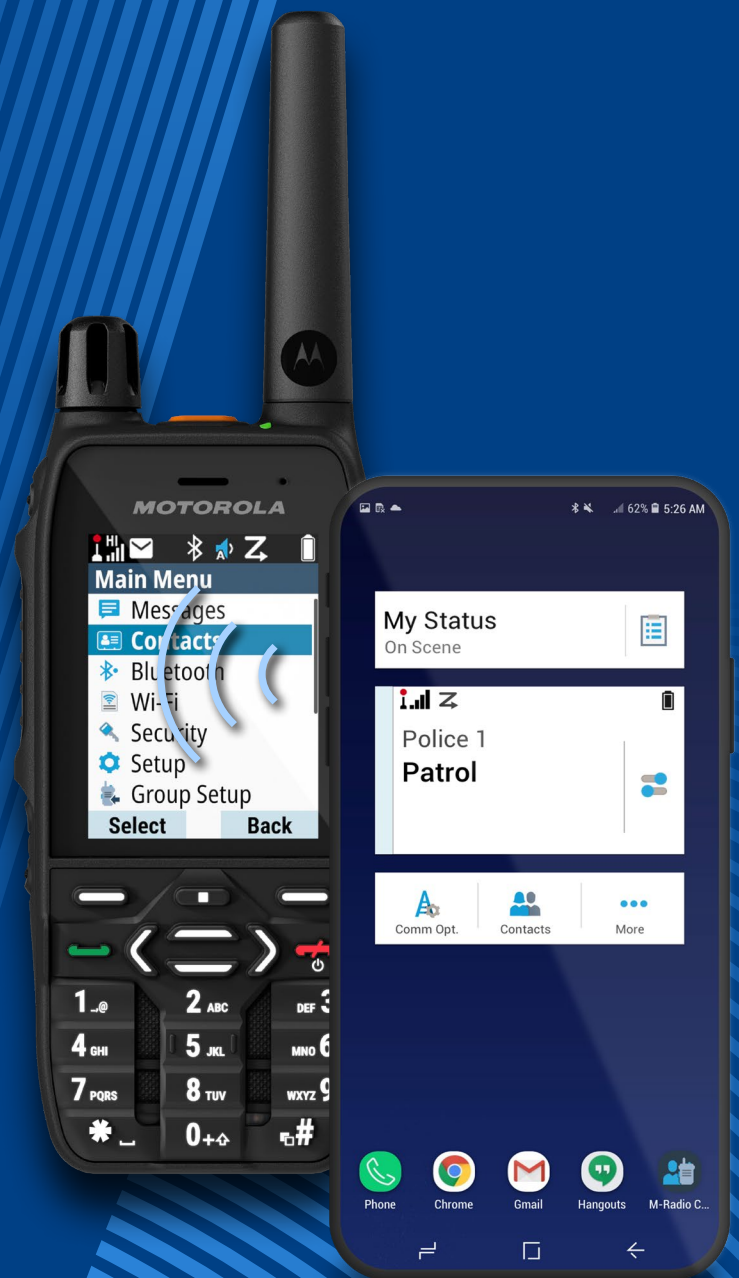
MOTOROLA

HI

Main Menu
Messages
Contacts
Bluetooth
Wi-Fi
Security
Setup
Group Setup
Select
Back

1 .,@
2 ABC
DEF 3
4 GHI
5 JKL
MNO 6
7 PQRS
8 TUV
WXYZ 9
*
0 +
#

62% 5:26 AM

My Status
On Scene

Police 1
Patrol

Comm Opt.
Contacts
More

Phone
Chrome
Gmail
Hangouts
M-Radio C...